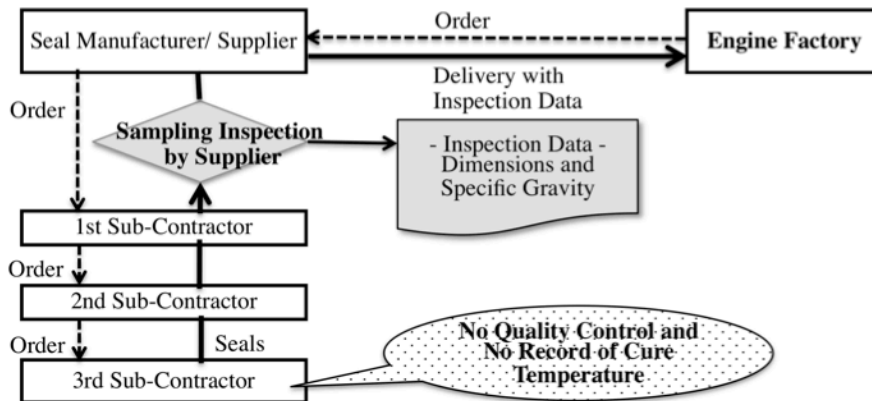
Seal Manufacturer/ Supplier

Order

Engine Factory

Delivery with Inspection Data

Order

Sampling Inspection by Supplier

- Inspection Data - Dimensions and Specific Gravity

1st Sub-Contractor

Order

2nd Sub-Contractor

Order

Seals

No Quality Control and No Record of Cure Temperature

3rd Sub-Contractor